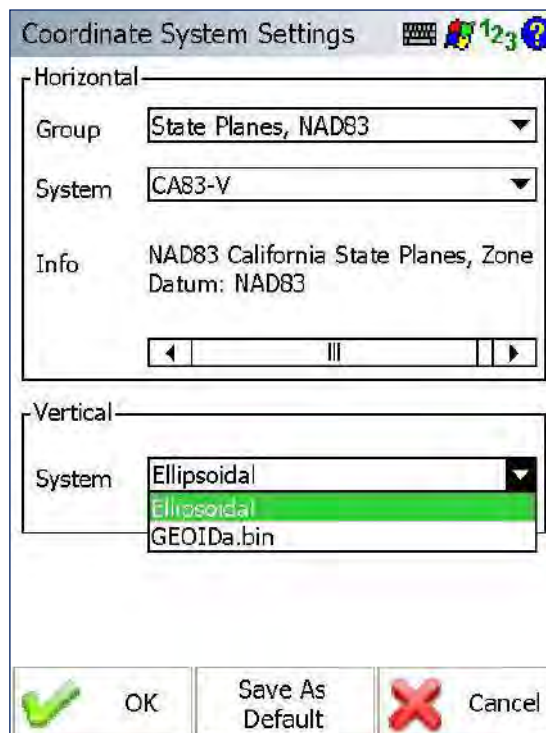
Coordinate System Settings $1_{2_3}$

Horizontal

Group State Planes, NAD83

System CA83-V

Info NAD83 California State Planes, Zone
Datum: NAD83

Vertical

System Ellipsoidal

Ellipsoidal
GEOIDa.bin

OK

Save As Default

Cancel